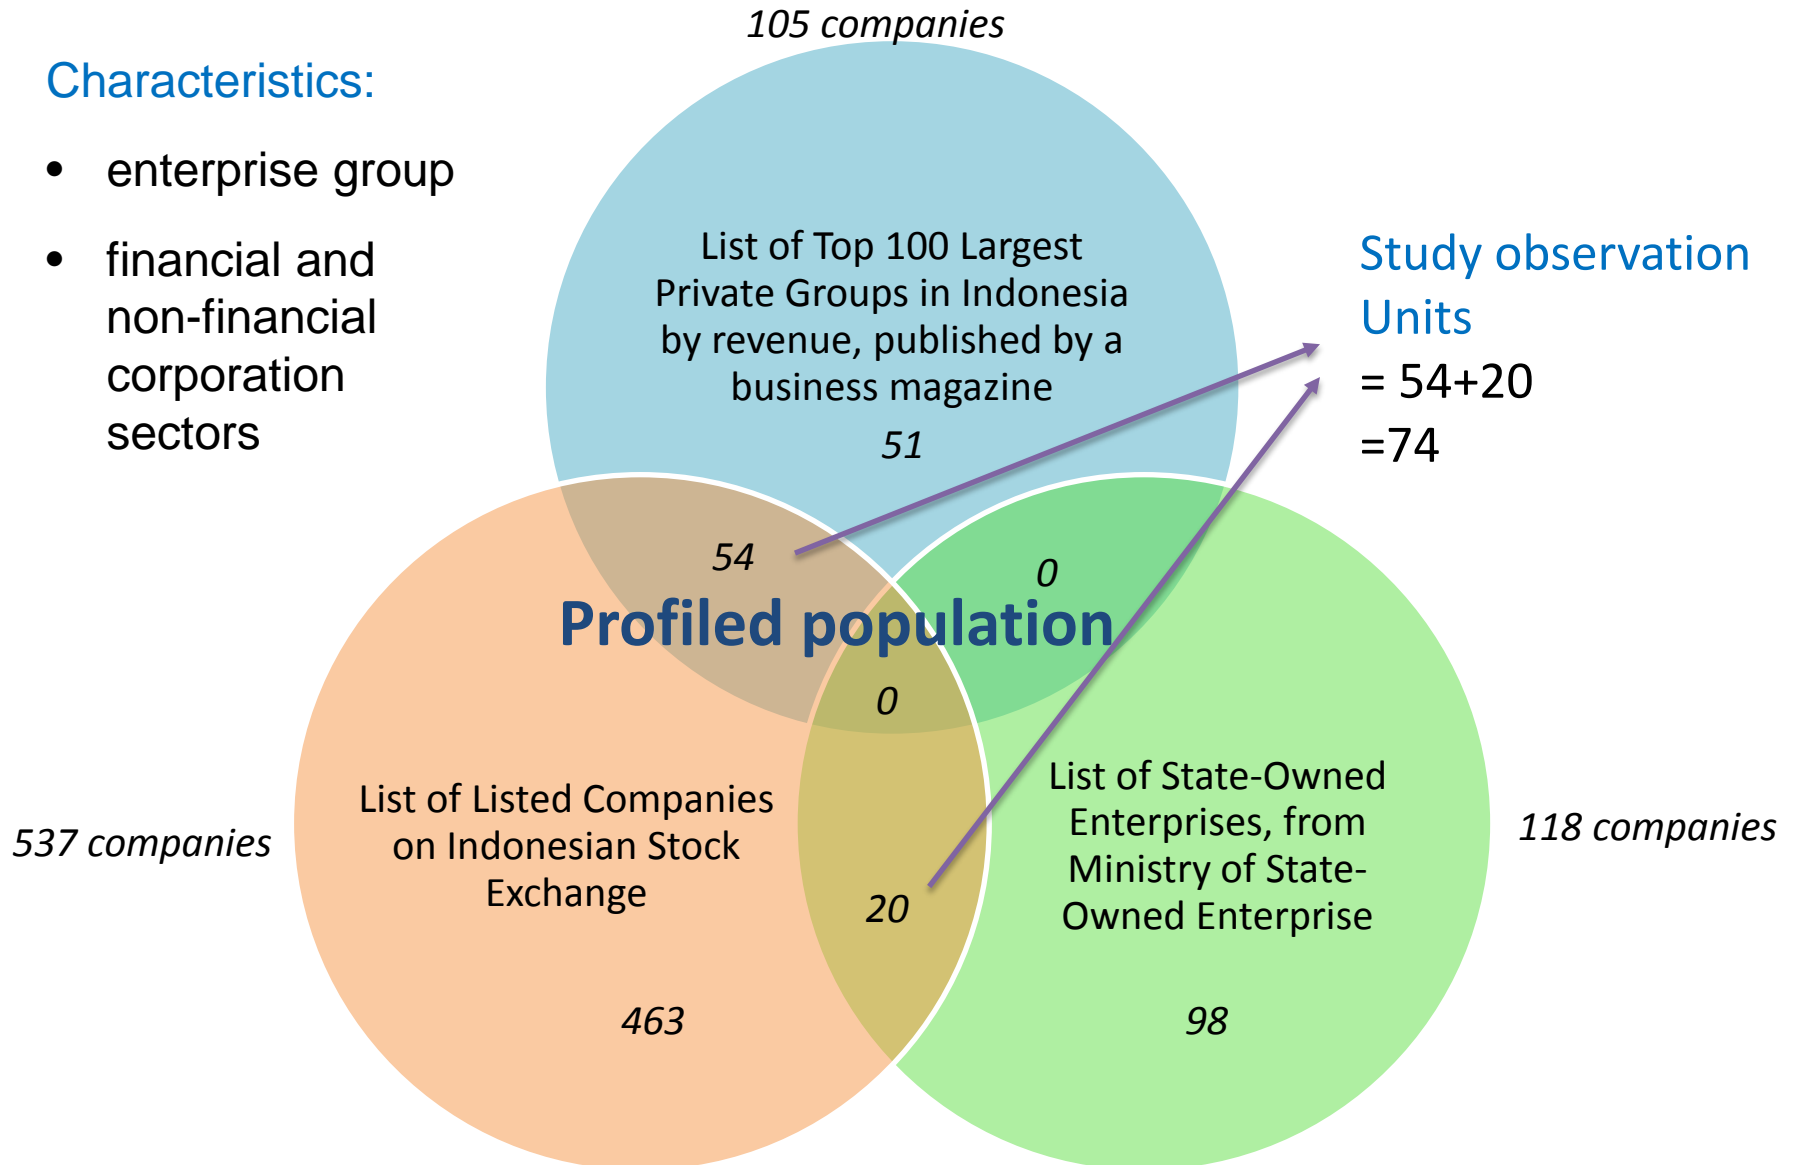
Characteristics:

- enterprise group
- financial and non-financial corporation sectors

105 companies

List of Top 100 Largest Private Groups in Indonesia by revenue, published by a business magazine

51

Study observation Units
= 54+20
=74

54

0

Profiled population

0

537 companies

List of Listed Companies on Indonesian Stock Exchange

20

List of State-Owned Enterprises, from Ministry of State-Owned Enterprise

118 companies

463

98